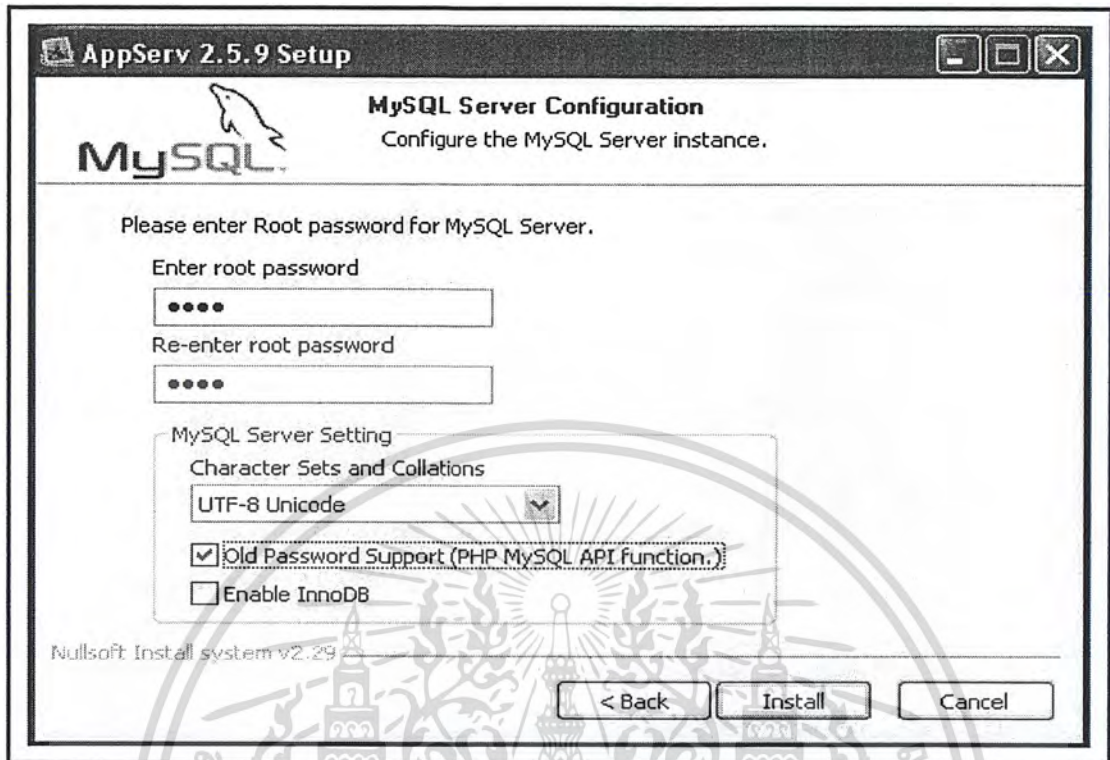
AppServ 2.5.9 Setup

MySQL

MySQL Server Configuration
Configure the MySQL Server instance.

Please enter Root password for MySQL Server.

Enter root password

••••

Re-enter root password

••••

MySQL Server Setting

Character Sets and Collations

UTF-8 Unicode

Old Password Support (PHP MySQL API function.)

Enable InnoDB

Nullsoft Install system v2.29

< Back Install Cancel